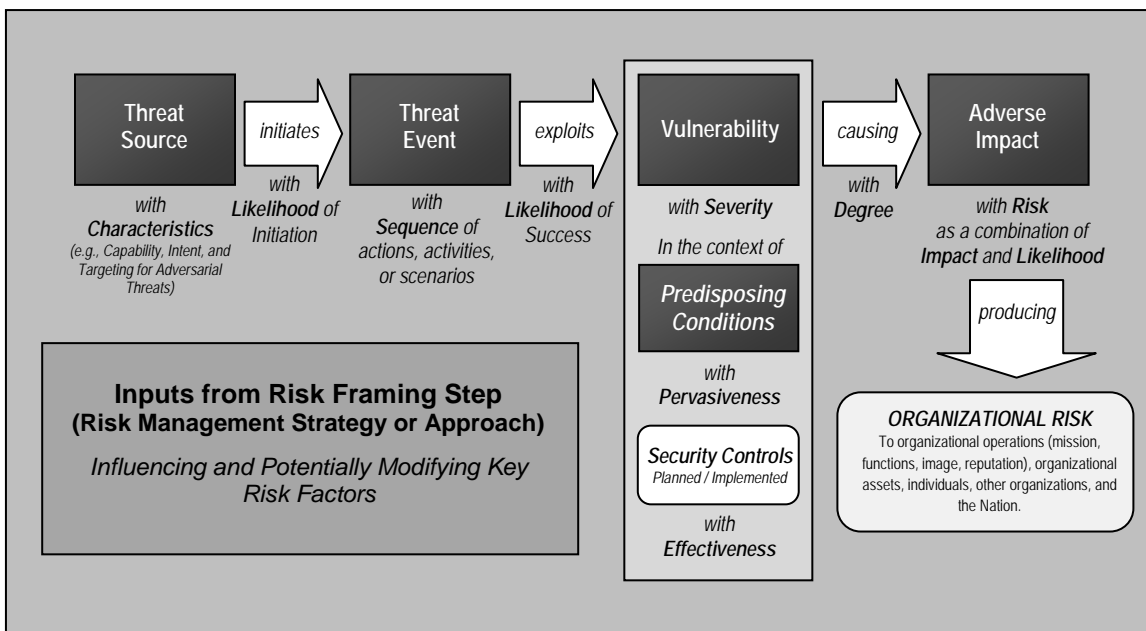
Threat Source

initiates

Threat Event

exploits

Vulnerability

causing

Adverse Impact

with Characteristics (e.g., Capability, Intent, and Targeting for Adversarial Threats)

with Likelihood of Initiation

with Sequence of actions, activities, or scenarios

with Likelihood of Success

with Severity

In the context of

Predisposing Conditions

with Pervasiveness

Security Controls Planned / Implemented

with Effectiveness

with Degree

with Risk as a combination of Impact and Likelihood

producing

ORGANIZATIONAL RISK
To organizational operations (mission, functions, image, reputation), organizational assets, individuals, other organizations, and the Nation.

Inputs from Risk Framing Step (Risk Management Strategy or Approach)

Influencing and Potentially Modifying Key Risk Factors